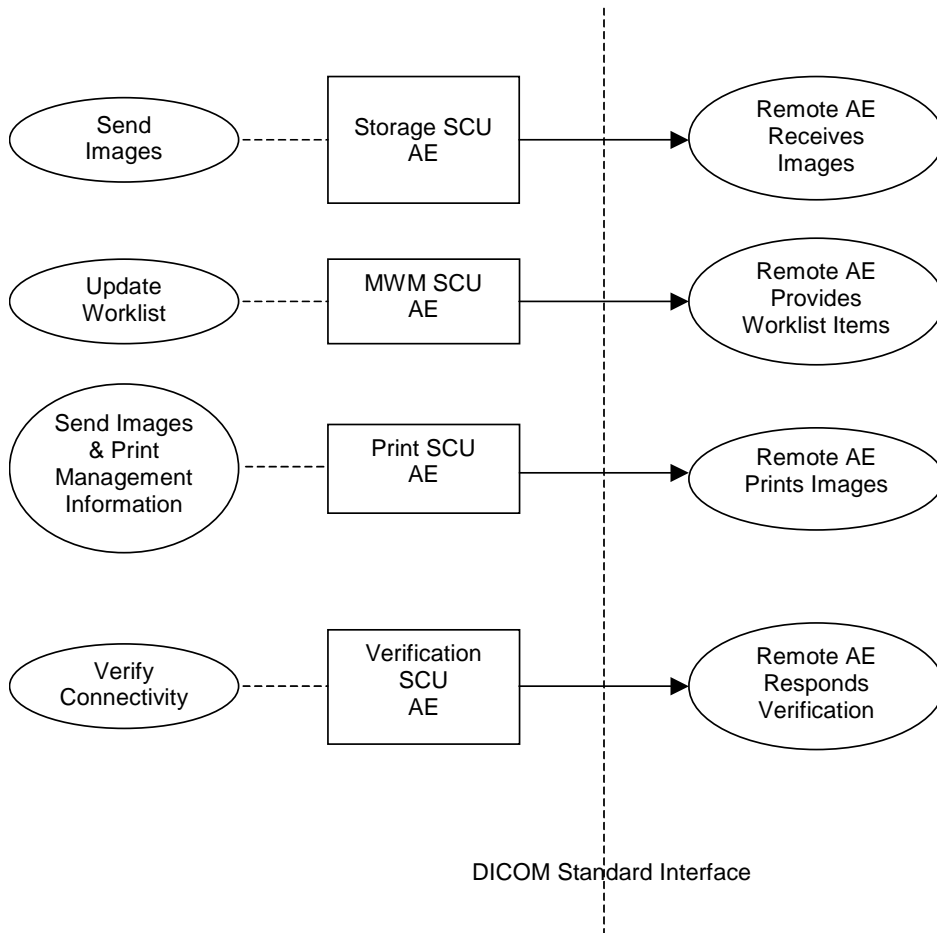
Send Images

Storage SCU AE

Remote AE Receives Images

Update Worklist

MWM SCU AE

Remote AE Provides Worklist Items

Send Images & Print Management Information

Print SCU AE

Remote AE Prints Images

Verify Connectivity

Verification SCU AE

Remote AE Responds Verification

DICOM Standard Interface